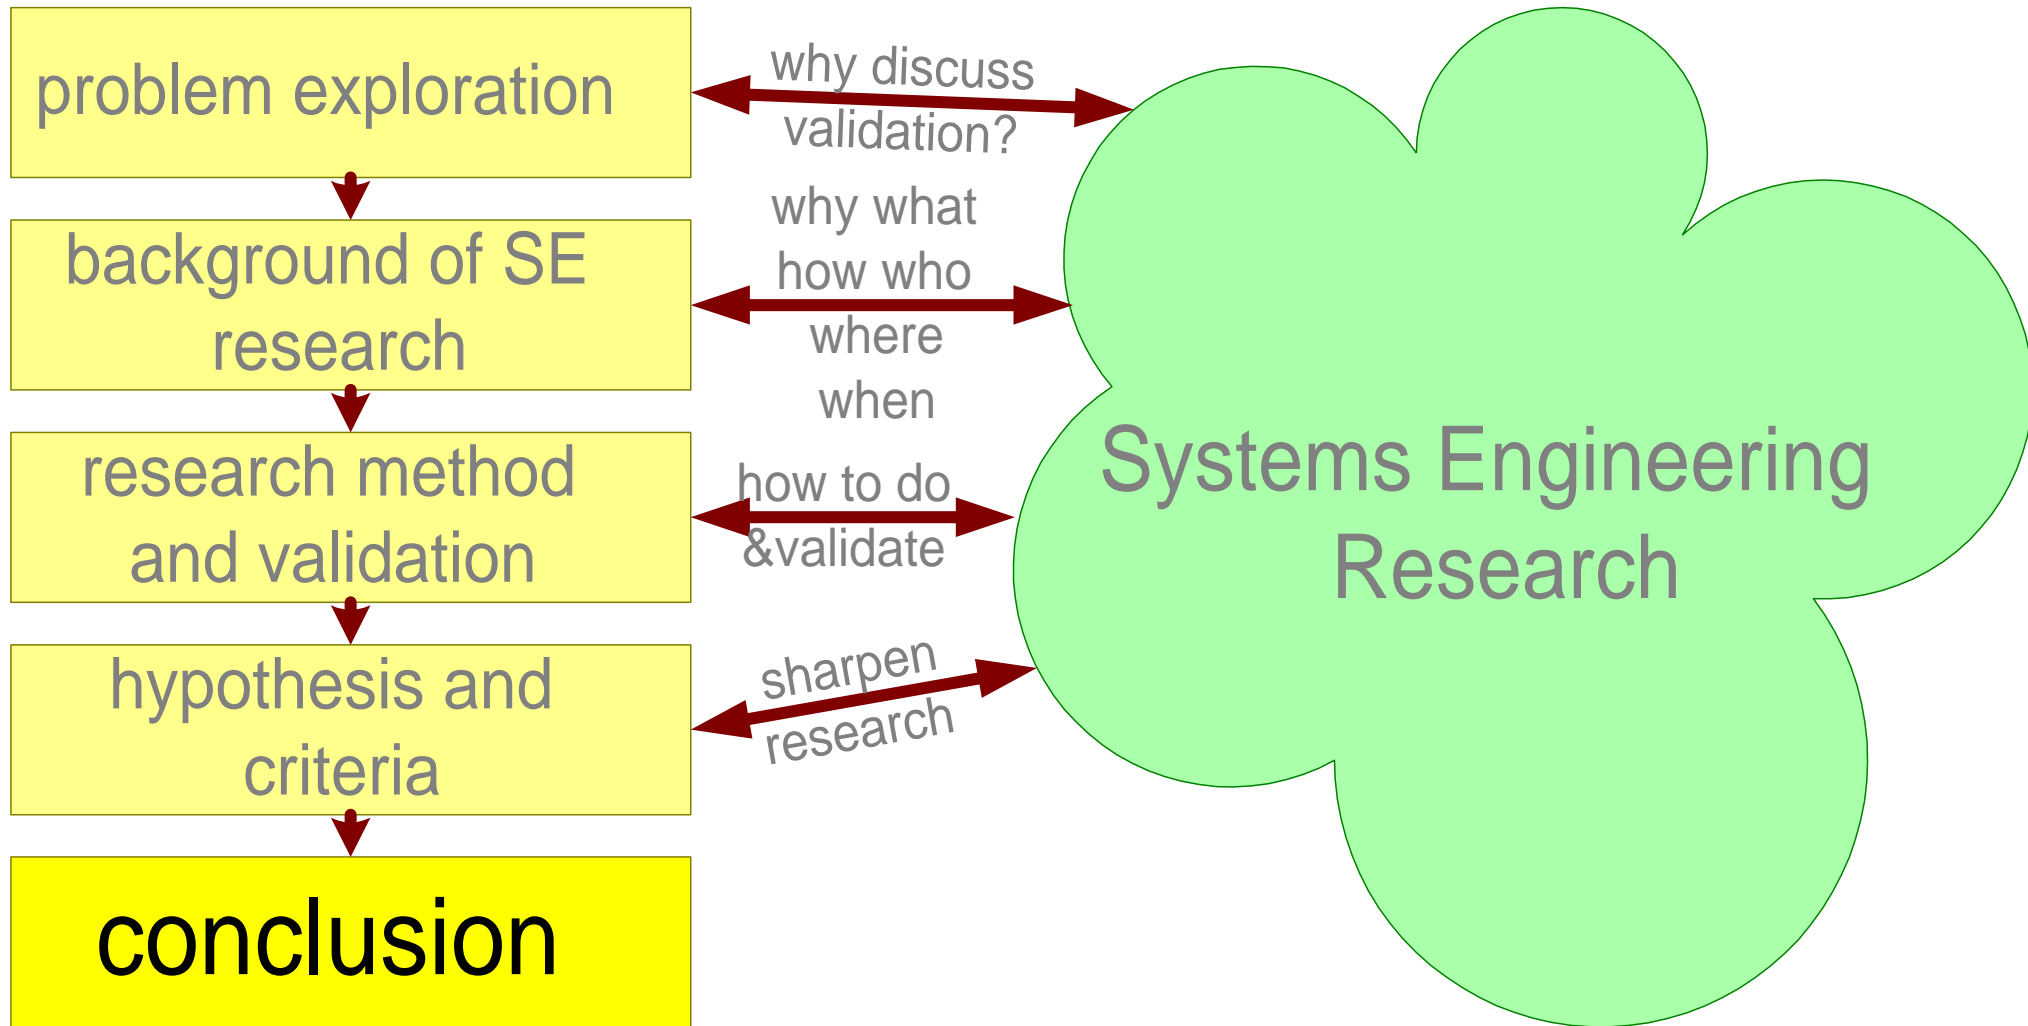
problem exploration

background of SE research

research method and validation

hypothesis and criteria

conclusion

why discuss validation?

why what how who where when

how to do &validate

sharpen research

Systems Engineering Research